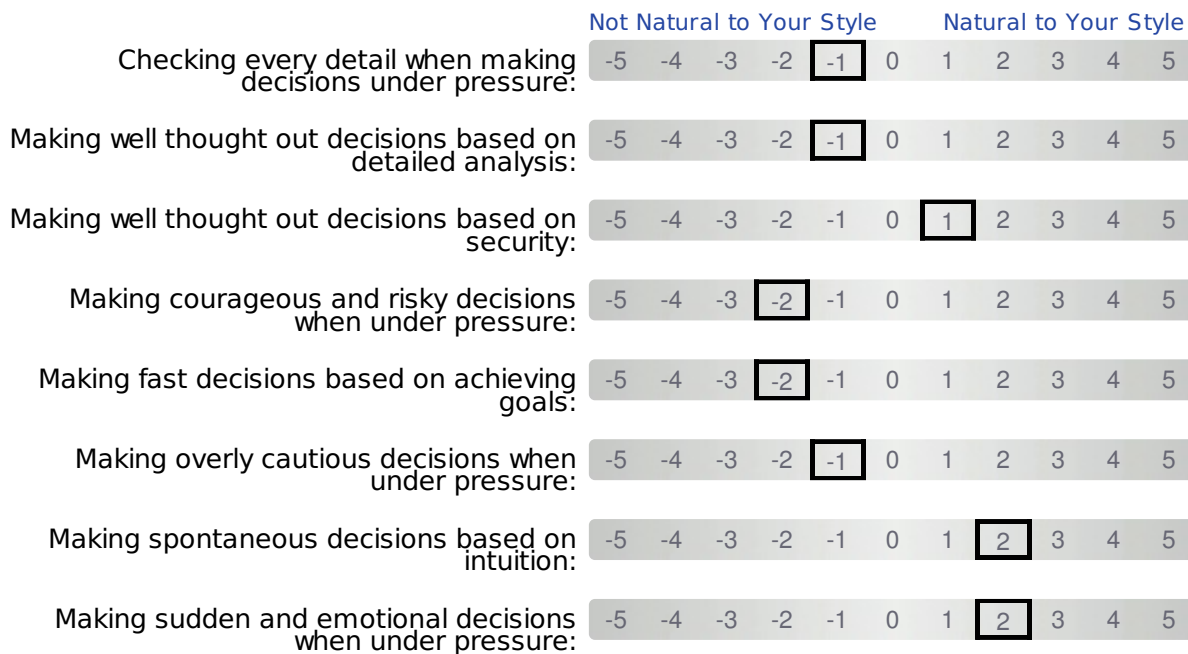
Not Natural to Your Style Natural to Your Style

| | | | | | | | | | | | |
|---|---|---|---|---|---|---|---|---|---|---|---|
| Checking every detail when making decisions under pressure: | -5 | -4 | -3 | -2 | -1 | 0 | 1 | 2 | 3 | 4 | 5 |
| Making well thought out decisions based on detailed analysis: | -5 | -4 | -3 | -2 | -1 | 0 | 1 | 2 | 3 | 4 | 5 |
| Making well thought out decisions based on security: | -5 | -4 | -3 | -2 | -1 | 0 | 1 | 2 | 3 | 4 | 5 |
| Making courageous and risky decisions when under pressure: | -5 | -4 | -3 | -2 | -1 | 0 | 1 | 2 | 3 | 4 | 5 |
| Making fast decisions based on achieving goals: | -5 | -4 | -3 | -2 | -1 | 0 | 1 | 2 | 3 | 4 | 5 |
| Making overly cautious decisions when under pressure: | -5 | -4 | -3 | -2 | -1 | 0 | 1 | 2 | 3 | 4 | 5 |
| Making spontaneous decisions based on intuition: | -5 | -4 | -3 | -2 | -1 | 0 | 1 | 2 | 3 | 4 | 5 |
| Making sudden and emotional decisions when under pressure: | -5 | -4 | -3 | -2 | -1 | 0 | 1 | 2 | 3 | 4 | 5 |